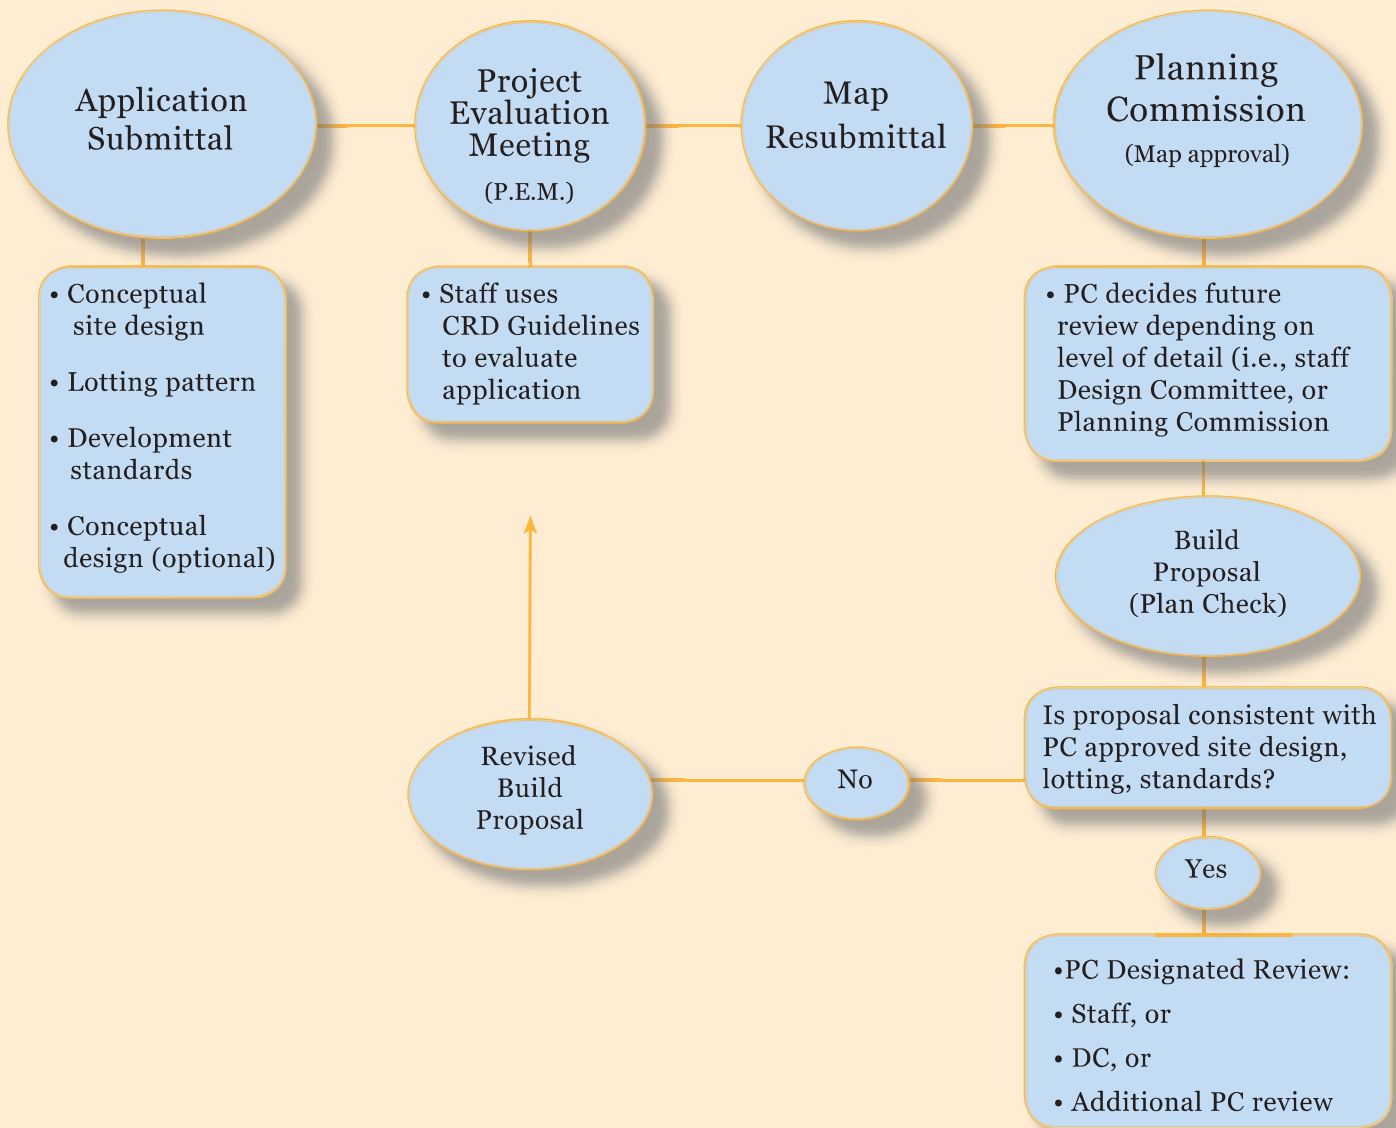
Application Submittal

Project Evaluation Meeting
(P.E.M.)

Map Resubmittal

Planning Commission
(Map approval)

• Conceptual site design

• Lotting pattern

• Development standards

• Conceptual design (optional)

• Staff uses CRD Guidelines to evaluate application

• PC decides future review depending on level of detail (i.e., staff Design Committee, or Planning Commission

Build Proposal (Plan Check)

Is proposal consistent with PC approved site design, lotting, standards?

Revised Build Proposal

No

Yes

•PC Designated Review:

• Staff, or

• DC, or

• Additional PC review